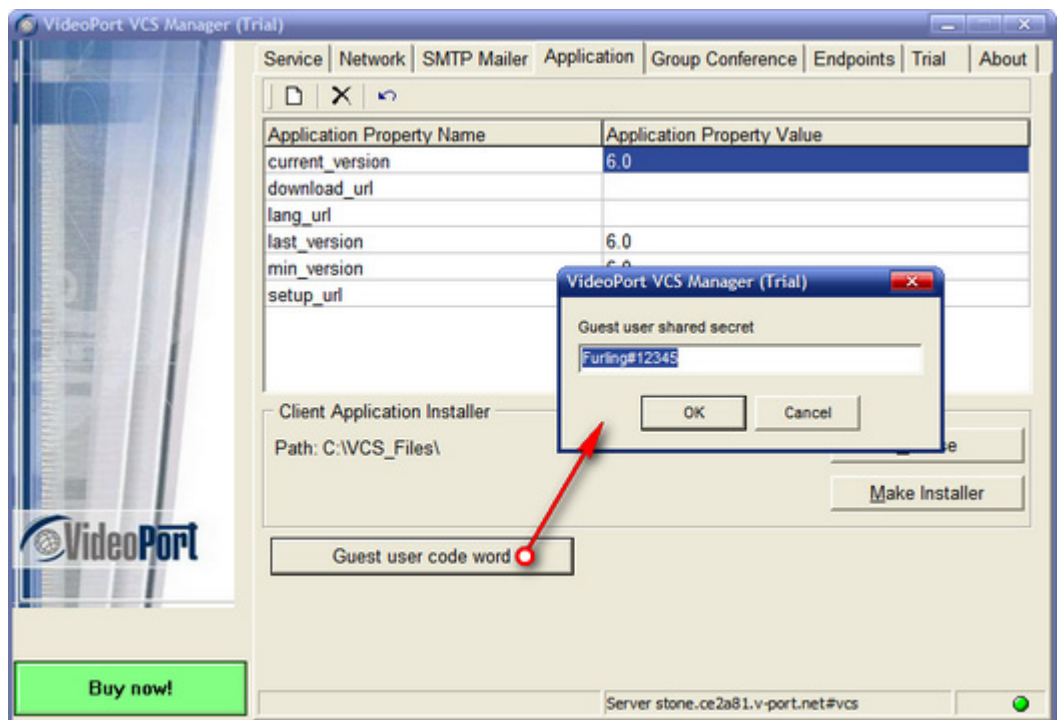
VideoPort VCS Manager (Trial)

Service | Network | SMTP Mailer | Application | Group Conference | Endpoints | Trial | About

| Application Property Name | Application Property Value |
|---|---|
| current_version | 6.0 |
| download_url | |
| lang_url | |
| last_version | 6.0 |
| min_version | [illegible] |
| setup_url | |

Client Application Installer

Path: C:\VCS_Files\

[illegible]e

Make Installer

VideoPort

Guest user code word

Buy now!

Server stone.ce2a81.v-port.net#vcs

VideoPort VCS Manager (Trial)

Guest user shared secret

Furling#12345

OK

Cancel